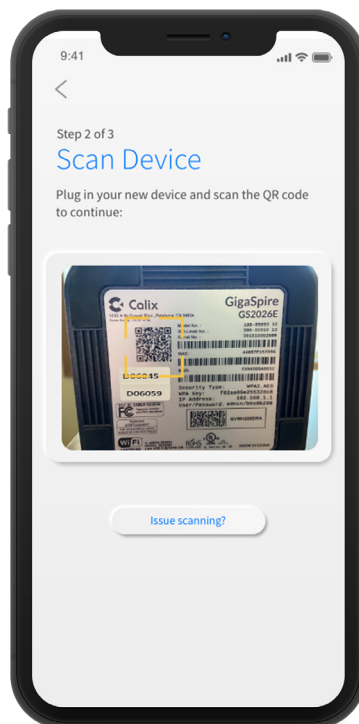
9:41

<

Step 2 of 3

Scan Device

Plug in your new device and scan the QR code to continue:

Calix

GigaSpire

GS2026E

D06045

D06059

Security Type: WPA2 AES

WPA Key:

IP Address: 192.168.1.1

User/Password: admin/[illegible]

Issue scanning?